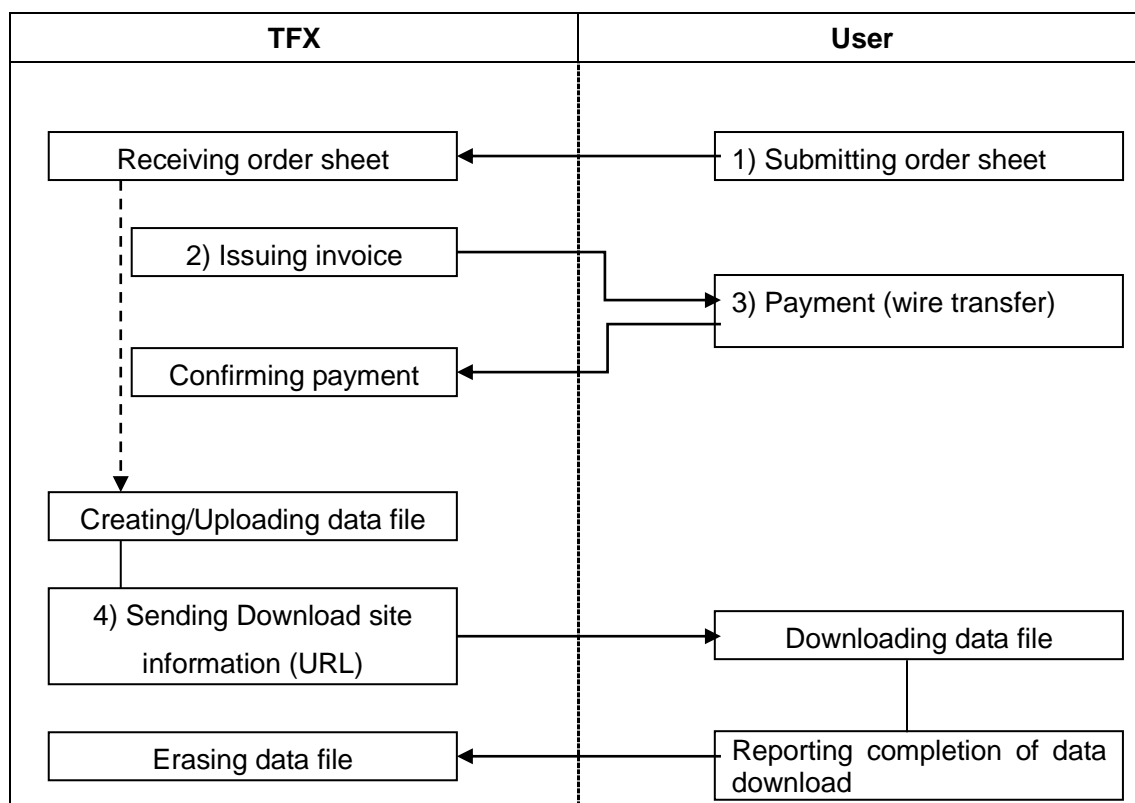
| TFX | User |
|---|---|

Receiving order sheet

1) Submitting order sheet

2) Issuing invoice

3) Payment (wire transfer)

Confirming payment

Creating/Uploading data file

4) Sending Download site information (URL)

Downloading data file

Erasing data file

Reporting completion of data download